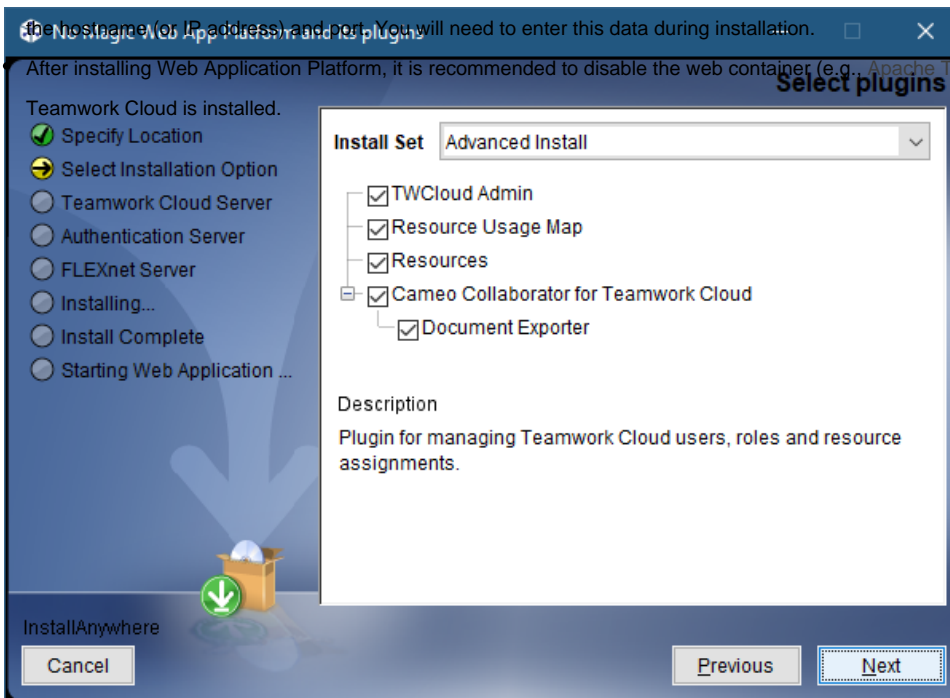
the hostname (or IP address) and port. You will need to enter this data during installation.

After installing Web Application Platform, it is recommended to disable the web container (e.g., Apache T

Teamwork Cloud is installed.

Select plugins

Specify Location
Select Installation Option
Teamwork Cloud Server
Authentication Server
FLEXnet Server
Installing...
Install Complete
Starting Web Application ...

Install Set Advanced Install

TWCloud Admin
Resource Usage Map
Resources
Cameo Collaborator for Teamwork Cloud
Document Exporter

Description

Plugin for managing Teamwork Cloud users, roles and resource assignments.

InstallAnywhere

Cancel

Previous

Next